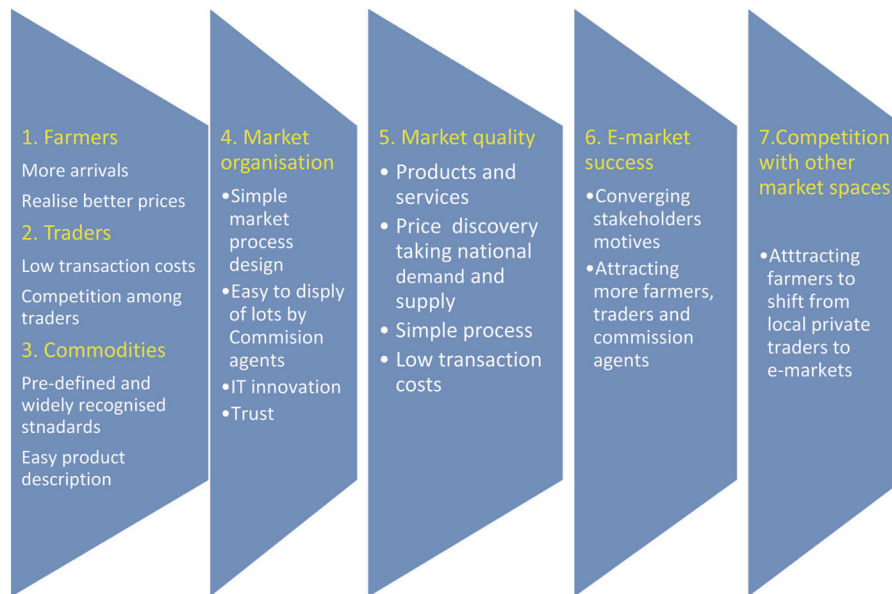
1. Farmers

More arrivals

Realise better prices

2. Traders

Low transaction costs

Competition among traders

3. Commodities

Pre-defined and widely recognised stnadards

Easy product description

4. Market organisation

•Simple market process design

•Easy to disply of lots by Commision agents

•IT innovation

•Trust

5. Market quality

• Products and services

• Price discovery taking national demand and supply

• Simple process

• Low transaction costs

6. E-market success

•Converging stakeholders motives

•Attracting more farmers, traders and commission agents

7.Competition with other market spaces

•Atttracting farmers to shift from local private traders to e-markets